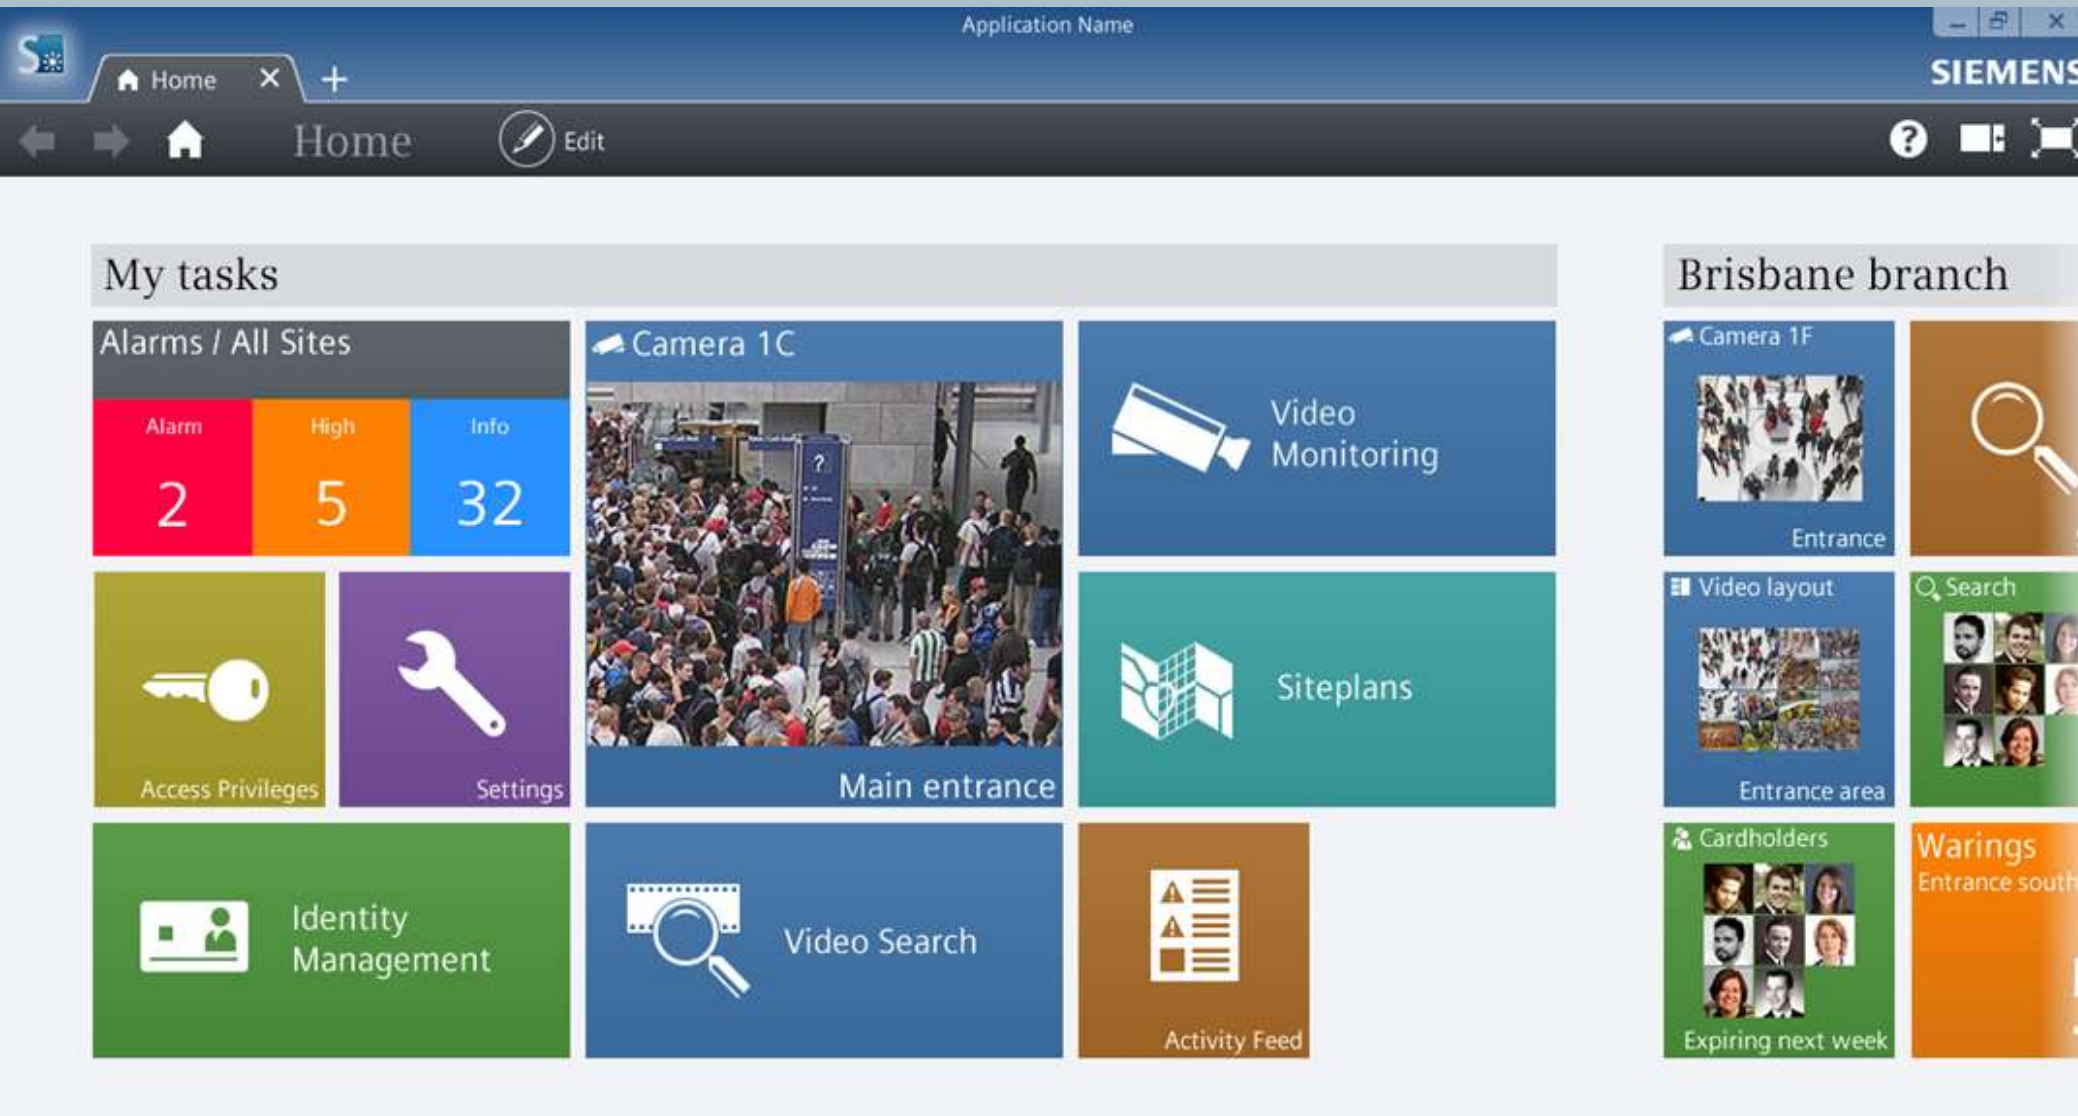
Application Name

Home

SIEMENS

Home

Edit

My tasks

Alarms / All Sites

Alarm
2

High
5

Info
32

Camera 1C

Main entrance

Video Monitoring

Access Privileges

Settings

Siteplans

Identity Management

Video Search

Activity Feed

Brisbane branch

Camera 1F

Entrance

Video layout

Entrance area

Search

Cardholders

Expiring next week

Warings

Entrance south